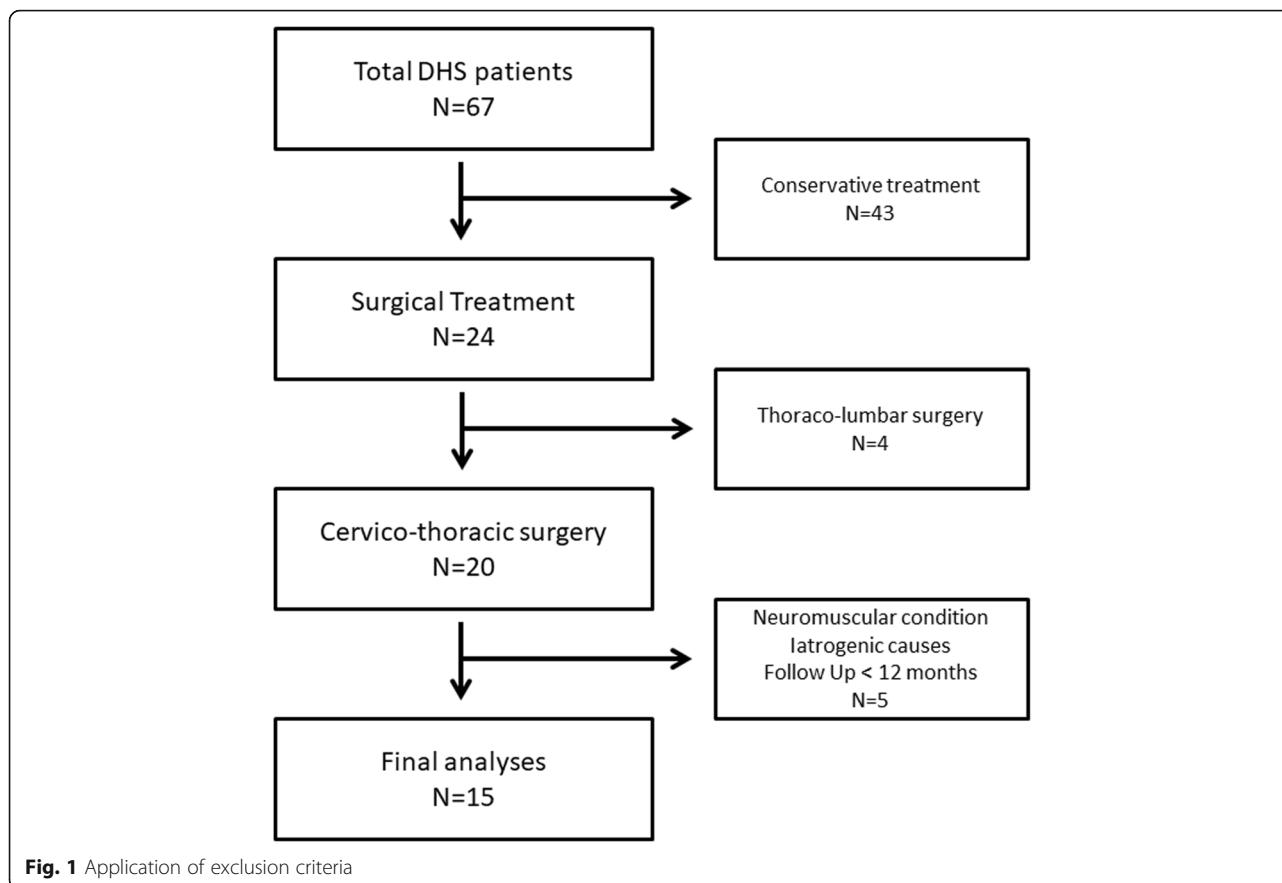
Total DHS patients
N=67

Conservative treatment
N=43

Surgical Treatment
N=24

Thoraco-lumbar surgery
N=4

Cervico-thoracic surgery
N=20

Neuromuscular condition
Iatrogenic causes
Follow Up < 12 months
N=5

Final analyses
N=15

Fig. 1 Application of exclusion criteria